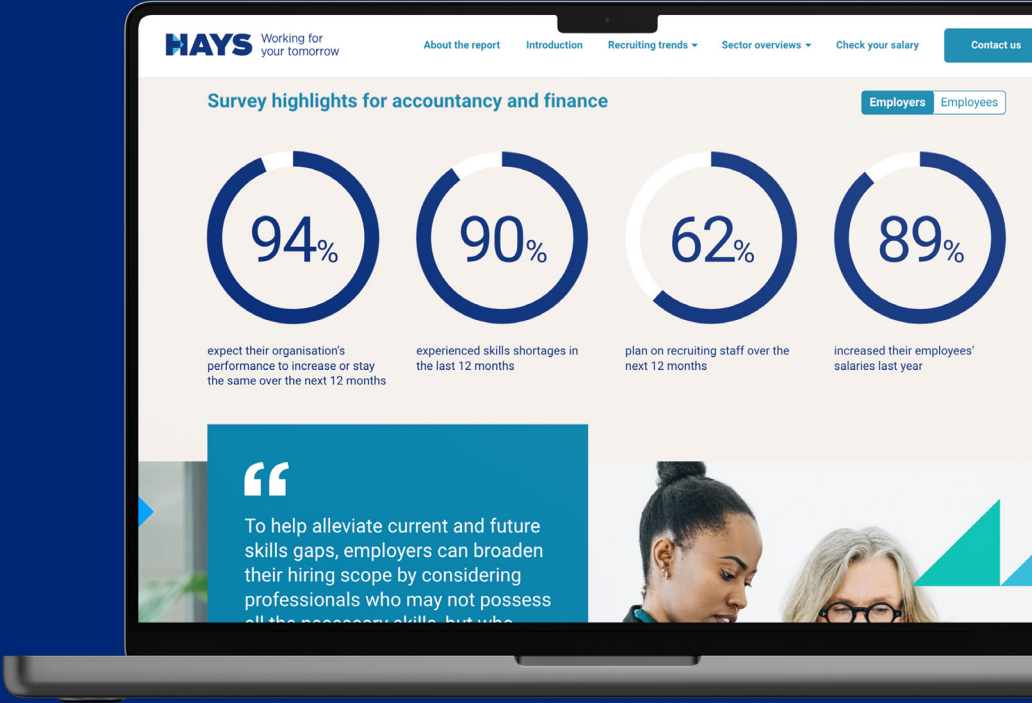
HAYS Working for your tomorrow

About the report Introduction Recruiting trends Sector overviews Check your salary Contact us

Survey highlights for accountancy and finance

Employers Employees

94%
expect their organisation's performance to increase or stay the same over the next 12 months

90%
experienced skills shortages in the last 12 months

62%
plan on recruiting staff over the next 12 months

89%
increased their employees' salaries last year

"

To help alleviate current and future skills gaps, employers can broaden their hiring scope by considering professionals who may not possess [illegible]